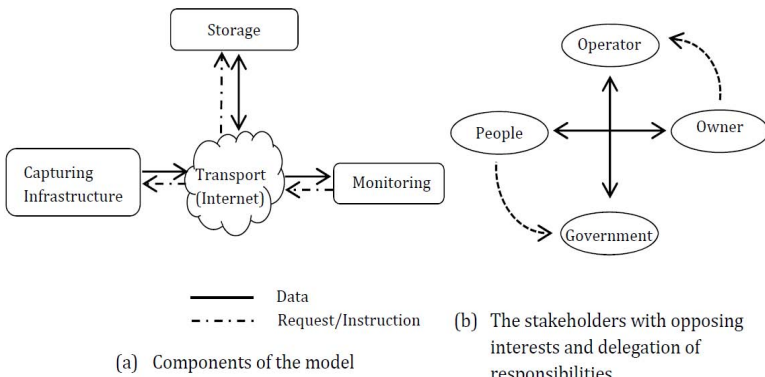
Storage

Capturing Infrastructure

Transport (Internet)

Monitoring

Data

Request/Instruction

(a) Components of the model

Operator

People

Owner

Government

(b) The stakeholders with opposing interests and delegation of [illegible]